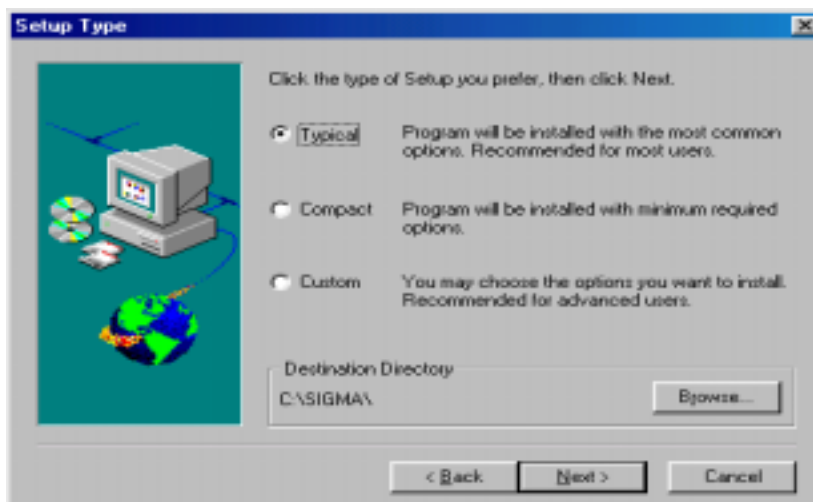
Setup Type

Click the type of Setup you prefer, then click Next.

Typical Program will be installed with the most common options. Recommended for most users.

Compact Program will be installed with minimum required options.

Custom You may choose the options you want to install. Recommended for advanced users.

Destination Directory

C:\SIGMA\

Browse...

< Back

Next >

Cancel